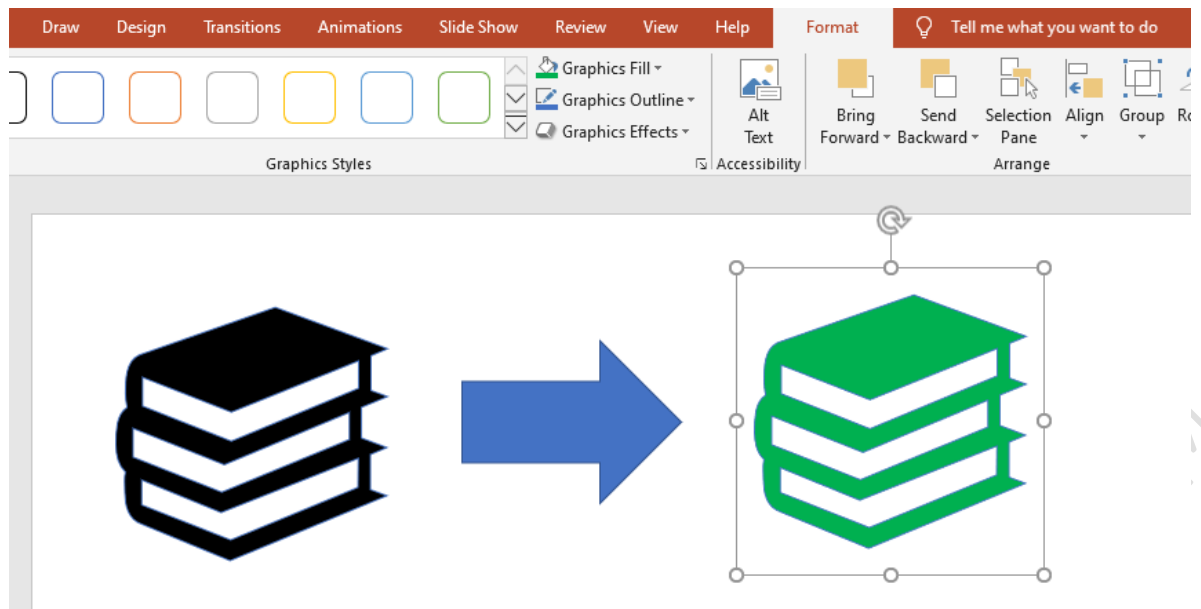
Draw Design Transitions Animations Slide Show Review View Help Format Tell me what you want to do

Graphics Fill
Graphics Outline
Graphics Effects

Graphics Styles

Alt Text
Accessibility

Bring Forward
Send Backward
Selection Pane
Align
Group
Ro
Arrange